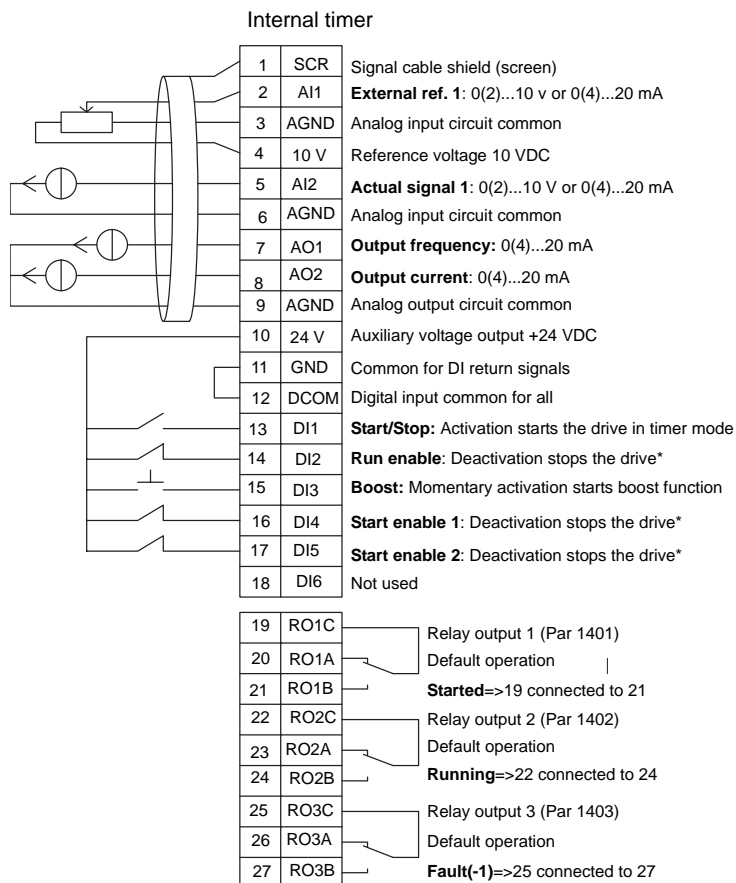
Internal timer

| | | |
|---|---|---|
| 1 | SCR | Signal cable shield (screen) |
| 2 | AI1 | **External ref. 1**: 0(2)...10 v or 0(4)...20 mA |
| 3 | AGND | Analog input circuit common |
| 4 | 10 V | Reference voltage 10 VDC |
| 5 | AI2 | **Actual signal 1**: 0(2)...10 V or 0(4)...20 mA |
| 6 | AGND | Analog input circuit common |
| 7 | AO1 | **Output frequency:** 0(4)...20 mA |
| 8 | AO2 | **Output current**: 0(4)...20 mA |
| 9 | AGND | Analog output circuit common |
| 10 | 24 V | Auxiliary voltage output +24 VDC |
| 11 | GND | Common for DI return signals |
| 12 | DCOM | Digital input common for all |
| 13 | DI1 | **Start/Stop:** Activation starts the drive in timer mode |
| 14 | DI2 | **Run enable**: Deactivation stops the drive* |
| 15 | DI3 | **Boost:** Momentary activation starts boost function |
| 16 | DI4 | **Start enable 1**: Deactivation stops the drive* |
| 17 | DI5 | **Start enable 2**: Deactivation stops the drive* |
| 18 | DI6 | Not used |

| | | |
|---|---|---|
| 19 | RO1C | Relay output 1 (Par 1401) |
| 20 | RO1A | Default operation |
| 21 | RO1B | **Started**=>19 connected to 21 |
| 22 | RO2C | Relay output 2 (Par 1402) |
| 23 | RO2A | Default operation |
| 24 | RO2B | **Running**=>22 connected to 24 |
| 25 | RO3C | Relay output 3 (Par 1403) |
| 26 | RO3A | Default operation |
| 27 | RO3B | **Fault(-1)**=>25 connected to 27 |